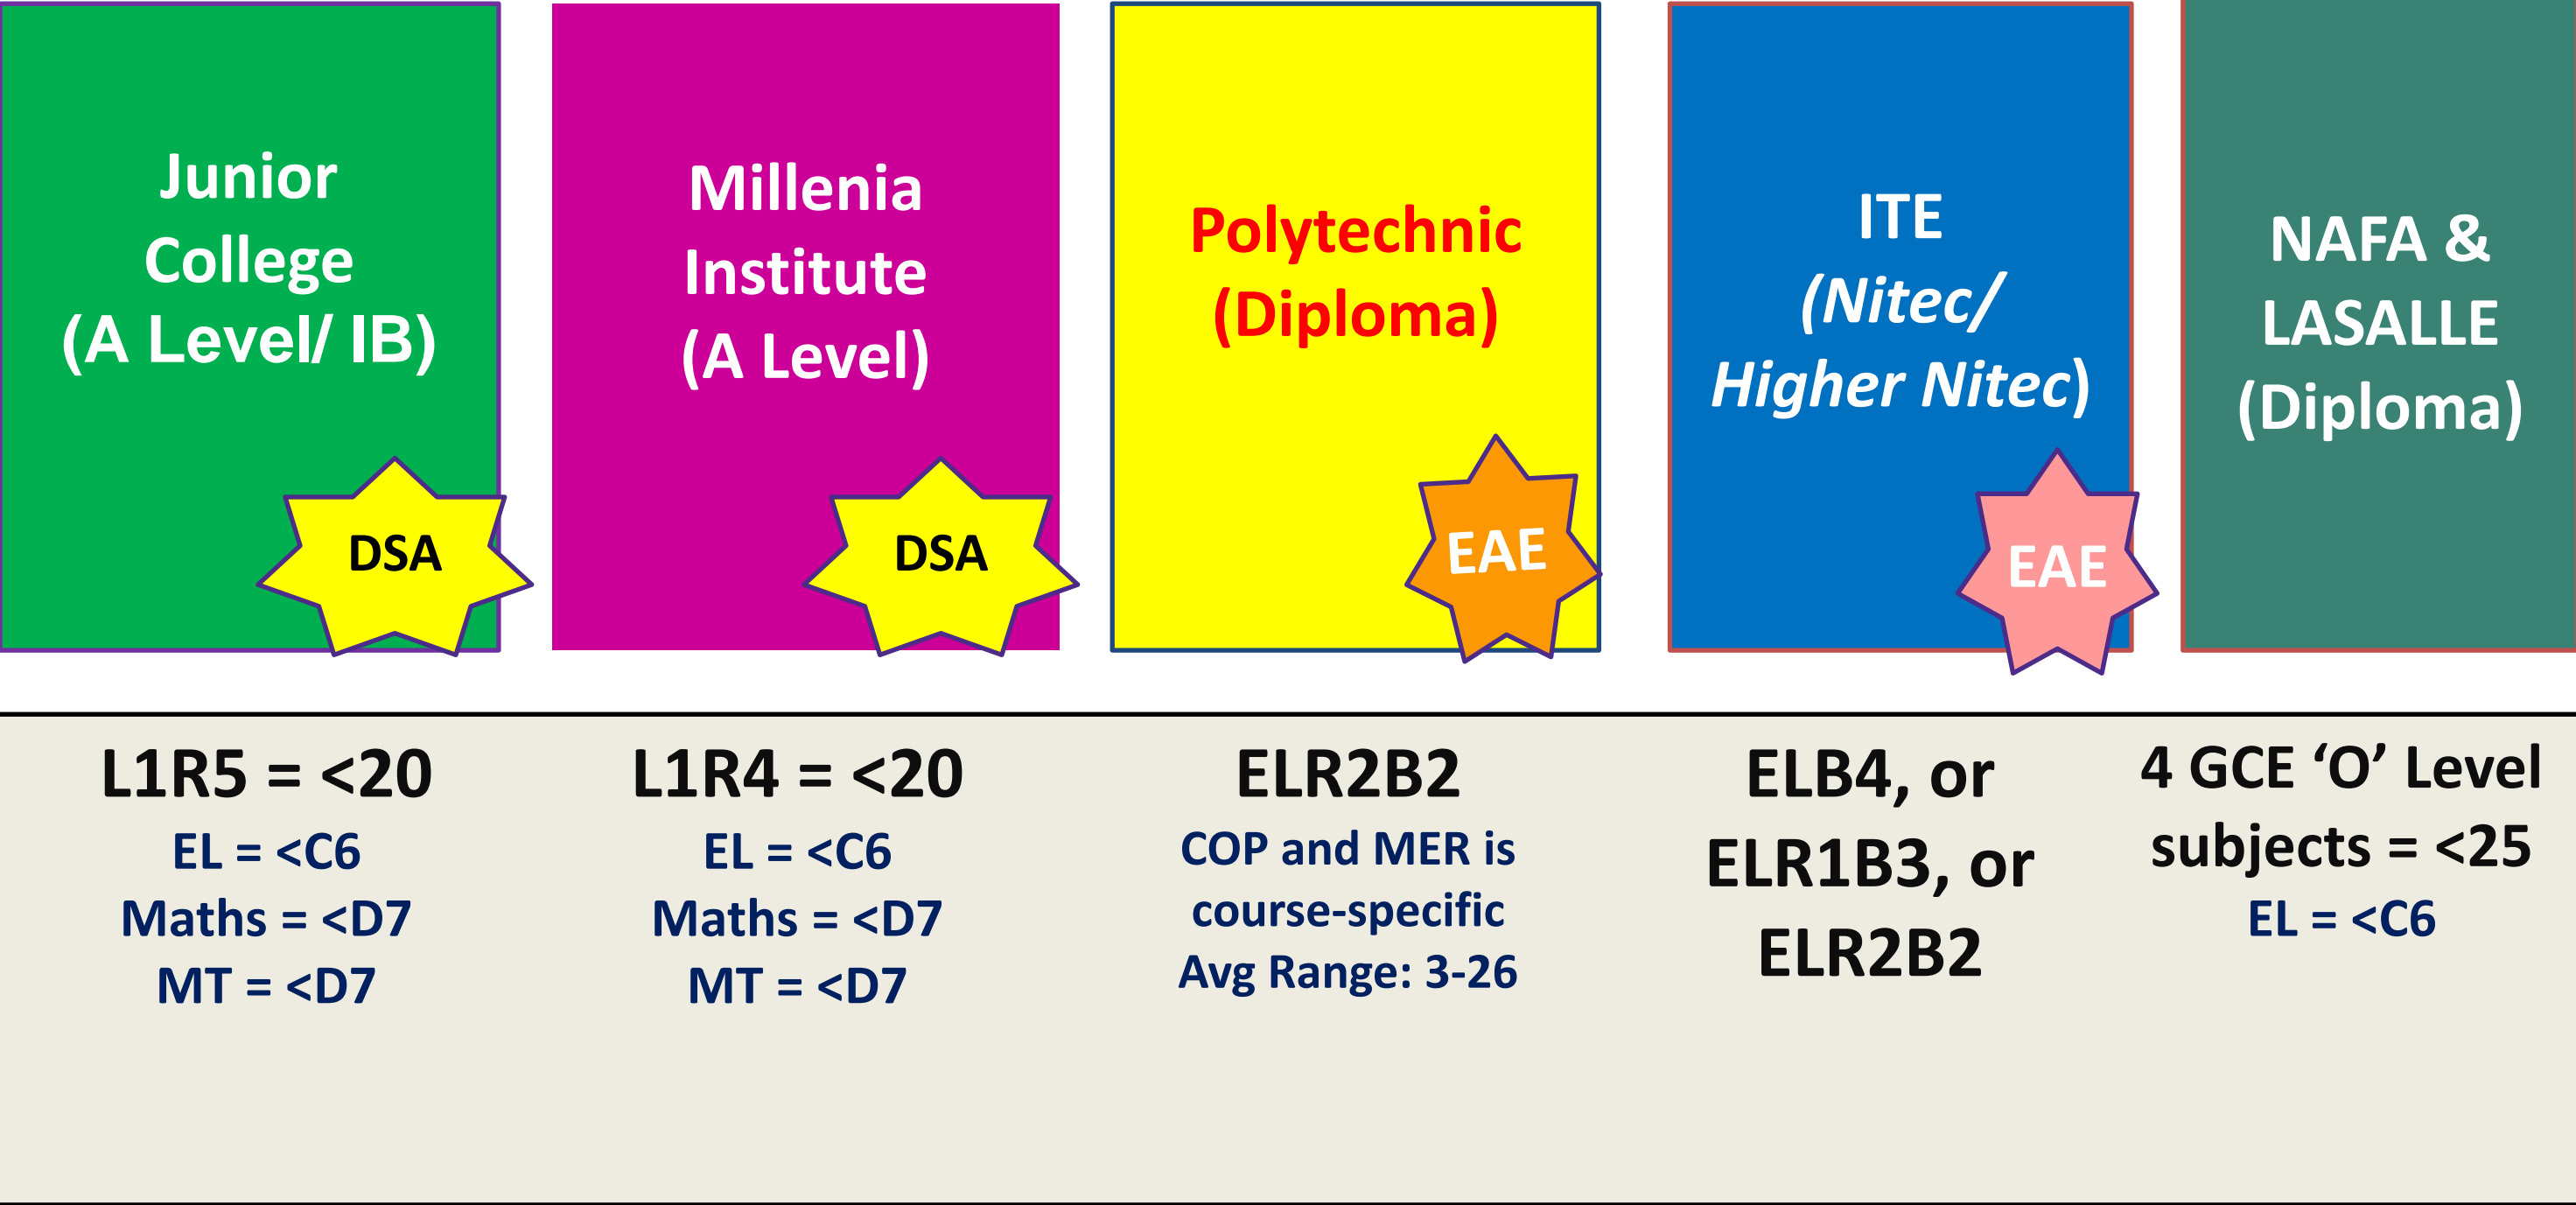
Junior College (A Level/ IB)

DSA

Millenia Institute (A Level)

DSA

Polytechnic (Diploma)

EAE

ITE (Nitec/ Higher Nitec)

EAE

NAFA & LASALLE (Diploma)

L1R5 = <20
EL = <C6
Maths = <D7
MT = <D7

L1R4 = <20
EL = <C6
Maths = <D7
MT = <D7

ELR2B2
COP and MER is course-specific
Avg Range: 3-26

ELB4, or ELR1B3, or ELR2B2

4 GCE ‘O’ Level subjects = <25
EL = <C6